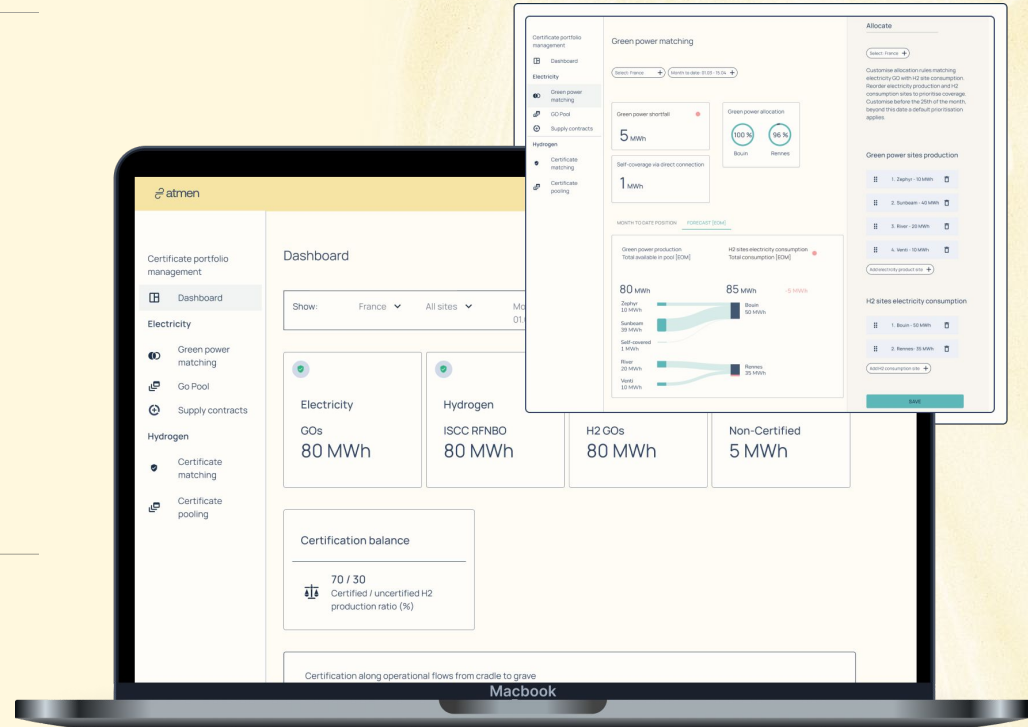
Certificate portfolio management
Dashboard
Electricity
Green power matching
GO Pool
Supply contracts
Hydrogen
Certificate matching
Certificate pooling

Green power matching

Select: France +
Month to date: 01.03 - 15.04 +

Green power shortfall
5 MWh

Green power allocation
100 %
Bouin
96 %
Rennes

Self-coverage via direct connection
1 MWh

MONTH TO DATE POSITION
FORECAST [EOM]

Green power production
Total available in pool [EOM]
H2 sites electricity consumption
Total consumption [EOM]

80 MWh
85 MWh
-5 MWh

Zephyr
10 MWh
Sunbeam
39 MWh
Self-covered
1 MWh
River
20 MWh
Venti
10 MWh

Bouin
50 MWh
Rennes
35 MWh

Allocate

Select: France +

Customise allocation rules matching electricity GO with H2 site consumption. Reorder electricity production and H2 consumption sites to prioritise coverage. Customise before the 25th of the month, beyond this date a default prioritisation applies.

Green power sites production
1. Zephyr - 10 MWh
2. Sunbeam - 40 MWh
3. River - 20 MWh
4. Venti - 10 MWh
Add electricity product site +

H2 sites electricity consumption
1. Bouin - 50 MWh
2. Rennes - 35 MWh
Add H2 consumption site +

SAVE

atmen

Certificate portfolio management
Dashboard
Electricity
Green power matching
Go Pool
Supply contracts
Hydrogen
Certificate matching
Certificate pooling

Dashboard

Show:
France
All sites
Mo
01

Electricity
GOs
80 MWh

Hydrogen
ISCC RFNBO
80 MWh

H2 GOs
80 MWh

Non-Certified
5 MWh

Certification balance
70 / 30
Certified / uncertified H2 production ratio (%)

Certification along operational flows from cradle to grave

Macbook